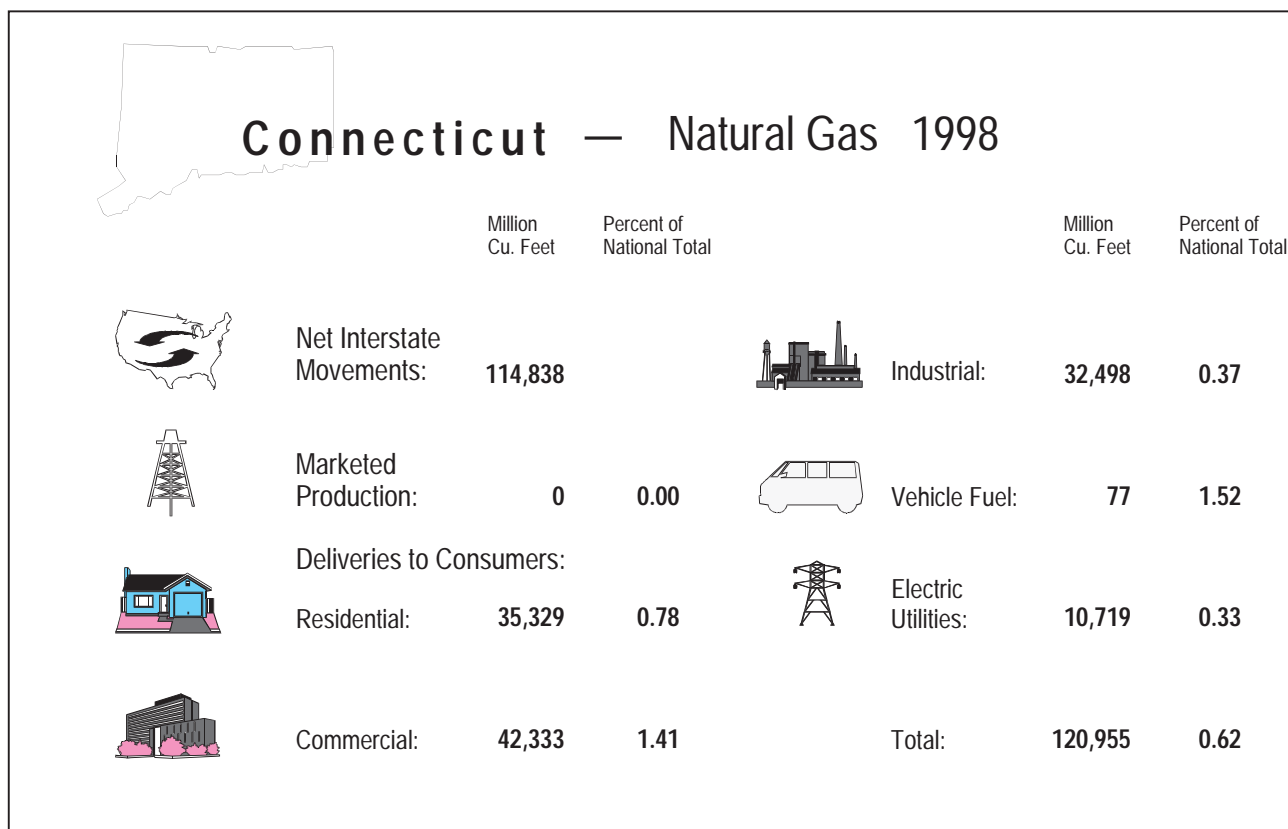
Connecticut — Natural Gas 1998

| | Million Cu. Feet | Percent of National Total | | Million Cu. Feet | Percent of National Total |
|---|---|---|---|---|---|
| Net Interstate Movements: | 114,838 | | Industrial: | 32,498 | 0.37 |
| Marketed Production: | 0 | 0.00 | Vehicle Fuel: | 77 | 1.52 |
| Deliveries to Consumers: | | | | | |
| Residential: | 35,329 | 0.78 | Electric Utilities: | 10,719 | 0.33 |
| Commercial: | 42,333 | 1.41 | Total: | 120,955 | 0.62 |